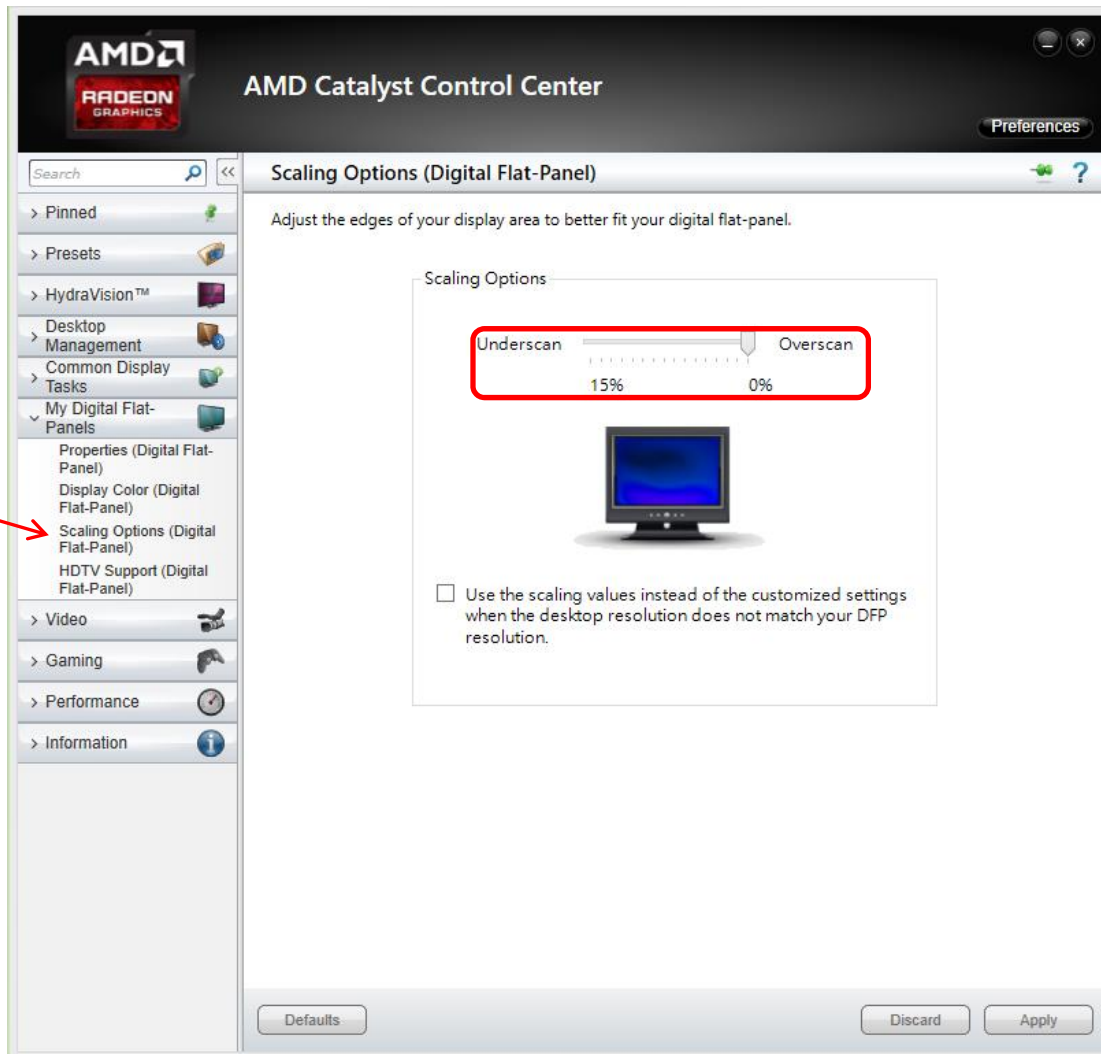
AMD
RADEON
GRAPHICS

AMD Catalyst Control Center

Preferences

Search

Pinned

Presets

HydraVision™

Desktop Management

Common Display Tasks

My Digital Flat-Panels

Properties (Digital Flat-Panel)

Display Color (Digital Flat-Panel)

Scaling Options (Digital Flat-Panel)

HDTV Support (Digital Flat-Panel)

Video

Gaming

Performance

Information

Scaling Options (Digital Flat-Panel)

?

Adjust the edges of your display area to better fit your digital flat-panel.

Scaling Options

Underscan

Overscan

15%

0%

Use the scaling values instead of the customized settings when the desktop resolution does not match your DFP resolution.

Defaults

Discard

Apply